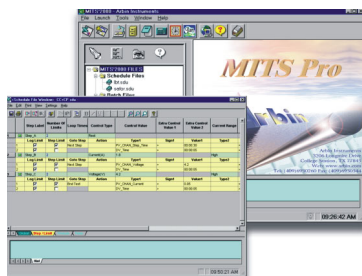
MITS7000 - Arbin Instruments
File Launch Tools Window Help
MITS7000 FILES
Schedule Files
Batch Files
MITTS Pro
Arbin Instruments
09:26:42 AM
Schedule File Window
File Edit View Window Settings Help
Step Label
Step Limit
Log Limit
Step Label
Goto Step
Control Type
Control Value
Extra Control Value 1
Extra Control Value 2
Current Range
Step_A
Rest
Next Step
Type1
Value1
Type2
Value2
Step_B
Current(A)
Next Step
Step_C
Voltage(V)
End Test
Main
09:26:21 AM